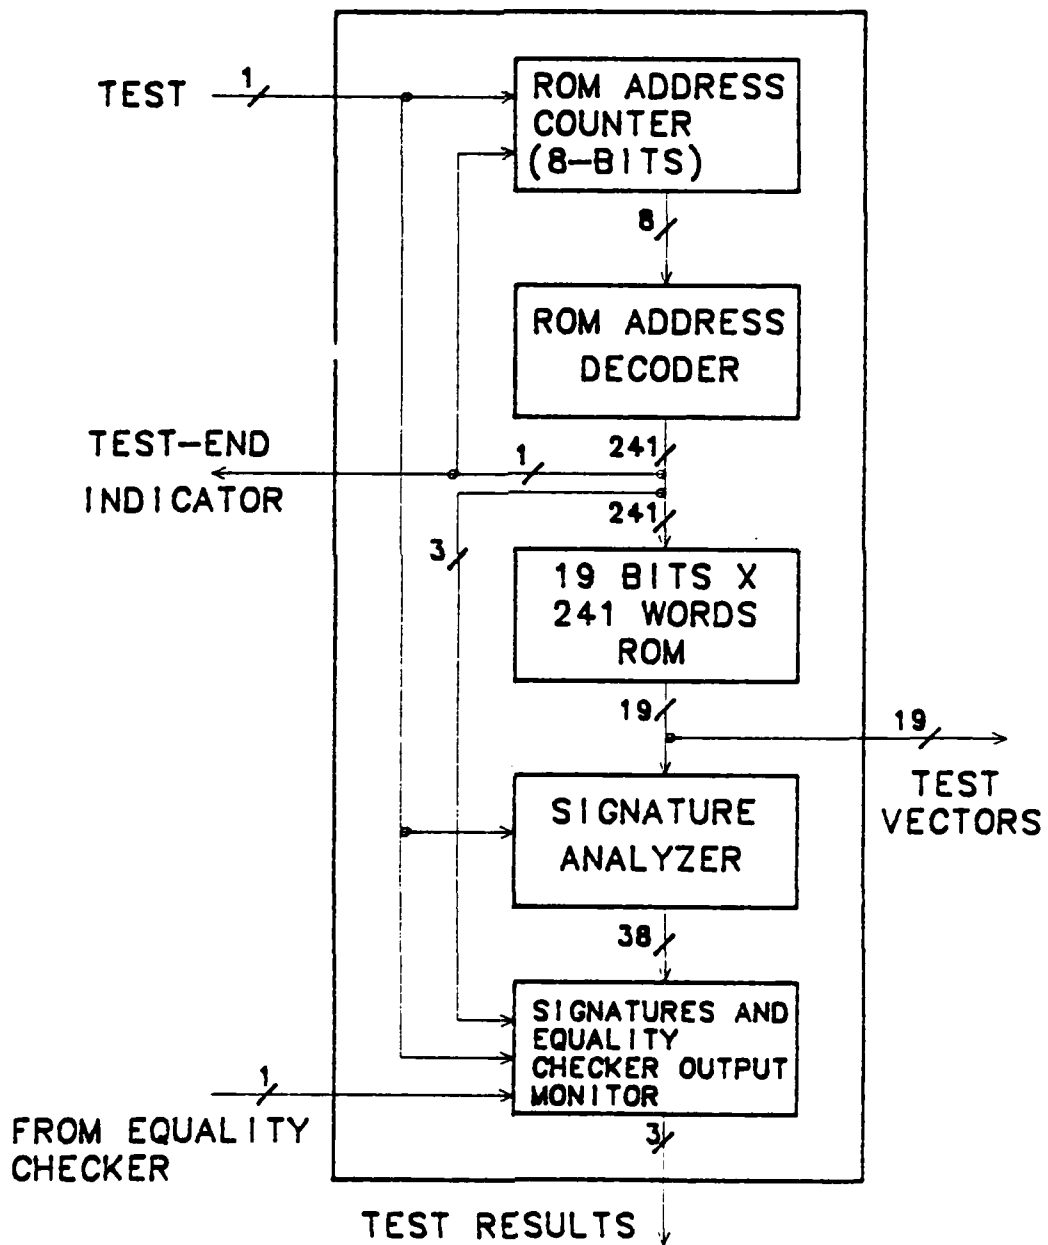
TEST
1
ROM ADDRESS COUNTER (8-BITS)
8
ROM ADDRESS DECODER
TEST-END INDICATOR
1
241
241
3
19 BITS X 241 WORDS ROM
19
19
TEST VECTORS
SIGNATURE ANALYZER
38
SIGNATURES AND EQUALITY CHECKER OUTPUT MONITOR
1
FROM EQUALITY CHECKER
3
TEST RESULTS